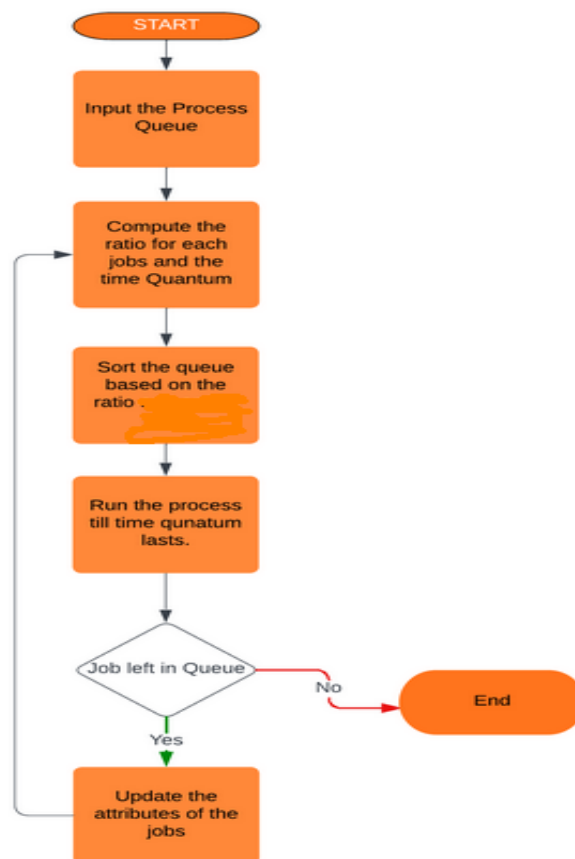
START

Input the Process Queue

Compute the ratio for each jobs and the time Quantum

Sort the queue based on the ratio .

Run the process till time qunatum lasts.

Job left in Queue

No

End

Yes

Update the attributes of the jobs